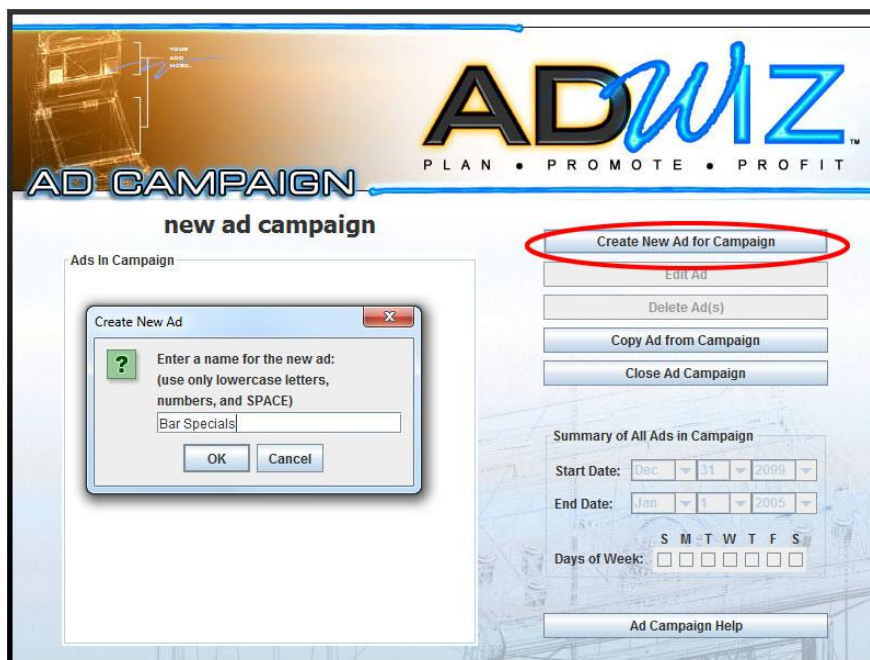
YOUR
ADS
HERE.

AD CAMPAIGN

ADWIZ ™
PLAN • PROMOTE • PROFIT

new ad campaign

Ads In Campaign

Create New Ad for Campaign
Edit Ad
Delete Ad(s)
Copy Ad from Campaign
Close Ad Campaign

Create New Ad
X
?
Enter a name for the new ad:
(use only lowercase letters, numbers, and SPACE)
Bar Specials
OK
Cancel

Summary of All Ads in Campaign
Start Date: Dec 31 2099
End Date: Jan 1 2005
S M T W T F S
Days of Week:

Ad Campaign Help